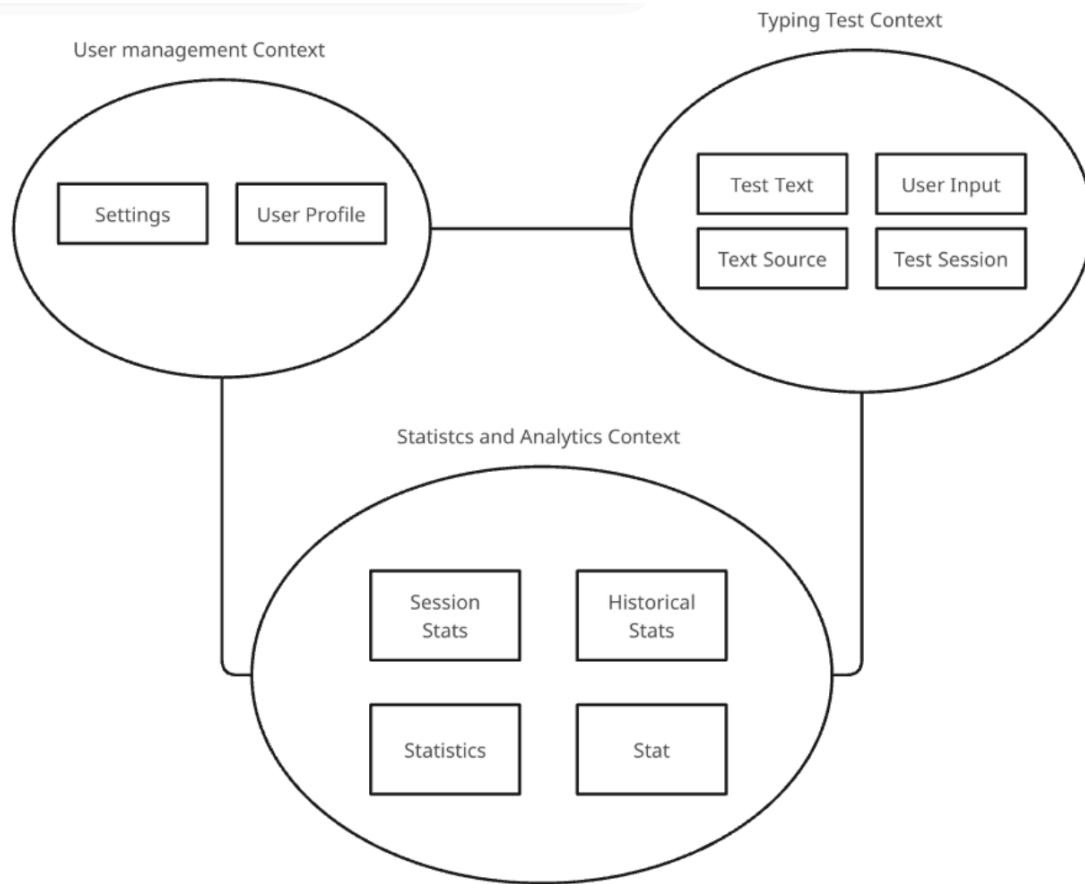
Typing Test Context

User management Context

Settings

User Profile

Test Text

User Input

Text Source

Test Session

Statistcs and Analytics Context

Session Stats

Historical Stats

Statistics

Stat